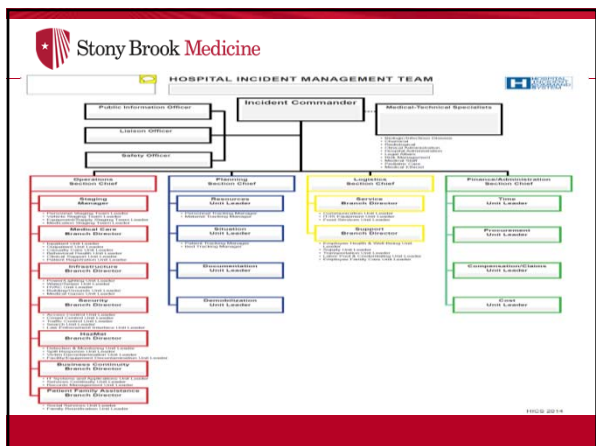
Stony Brook Medicine

HOSPITAL INCIDENT MANAGEMENT TEAM

Incident Commander

Public Information Officer

Liaison Officer

Safety Officer

Medical-Technical Specialists

Operations Section Chief

Staging Manager

Medical Care Branch Director

Infrastructure Branch Director

Security Branch Director

HazMat Branch Director

Business Continuity Branch Director

Patient Family Assistance Branch Director

Planning Section Chief

Resources Unit Leader

Situation Unit Leader

Documentation Unit Leader

Demobilization Unit Leader

Logistics Section Chief

Service Branch Director

Support Branch Director

Finance/Administration Section Chief

Time Unit Leader

Procurement Unit Leader

Compensation/Claims Unit Leader

Cost Unit Leader

HICS 2014